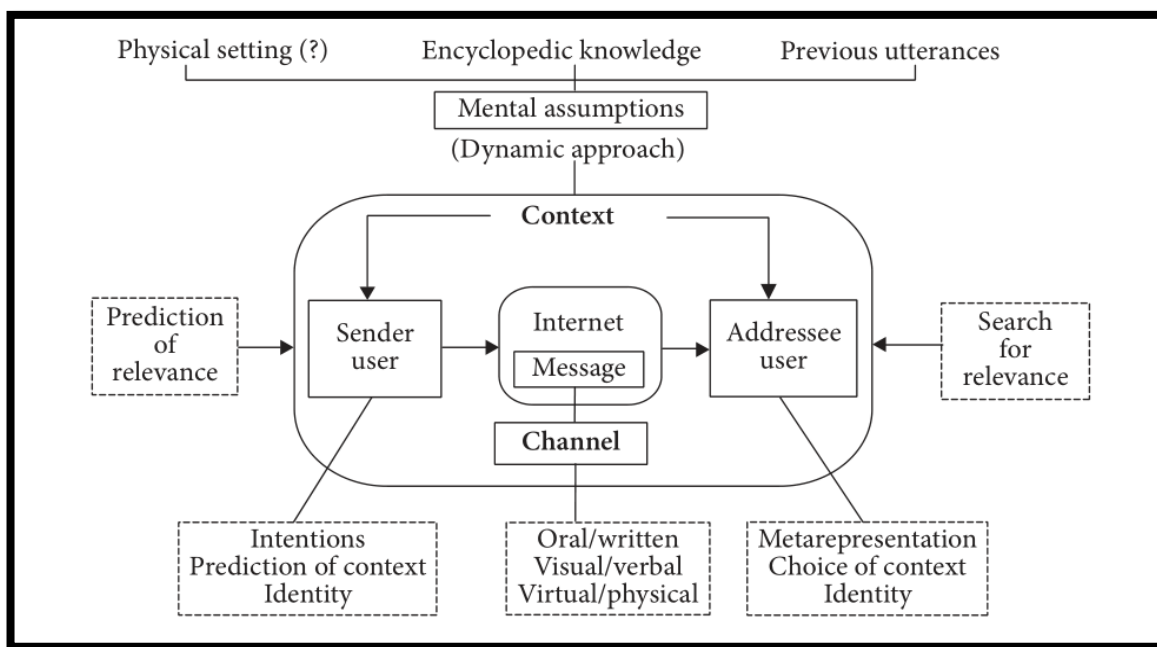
Physical setting (?)
Encyclopedic knowledge
Previous utterances

Mental assumptions
(Dynamic approach)

Context

Prediction of relevance

Sender user

Internet
Message

Addressee user

Search for relevance

Channel

Intentions
Prediction of context
Identity

Oral/written
Visual/verbal
Virtual/physical

Metarepresentation
Choice of context
Identity